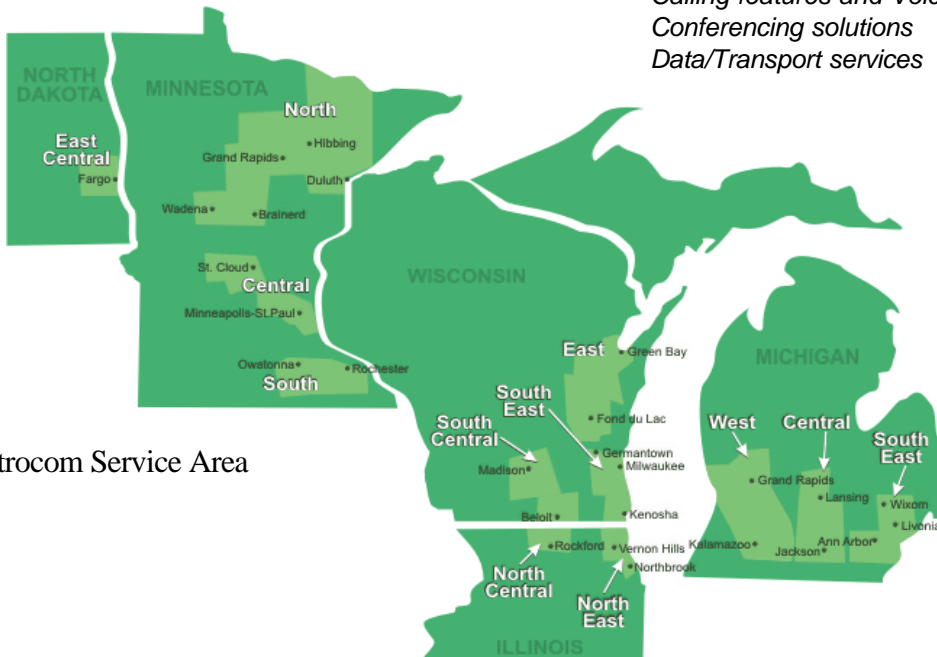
Calling features and Voic
Conferencing solutions
Data/Transport services

NORTH DAKOTA
East Central
Fargo

MINNESOTA
North
Hibbing
Grand Rapids
Duluth
Wadena
Brainerd
St. Cloud
Central
Minneapolis-St.Paul
Owatonna
Rochester
South

trocom Service Area

WISCONSIN
East
Green Bay
South East
Fond du Lac
South Central
Germantown
Milwaukee
Madison
Kenosha
Beloit

MICHIGAN
West
Central
South East
Grand Rapids
Lansing
Wixom
Livonia
Kalamazoo
Jackson
Ann Arbor

Rockford
Vernon Hills
Northbrook
North Central
North East
ILLINOIS